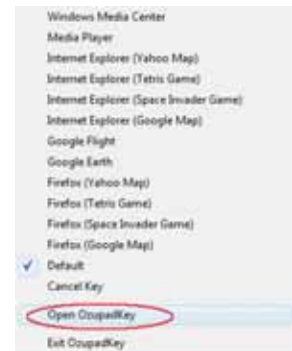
Windows Media Center
Media Player
Internet Explorer (Yahoo Map)
Internet Explorer (Tetris Game)
Internet Explorer (Space Invader Game)
Internet Explorer (Google Map)
Google Flight
Google Earth
Firefox (Yahoo Map)
Firefox (Tetris Game)
Firefox (Space Invader Game)
Firefox (Google Map)
✓ Default
Cancel Key
Open OzupadKey
Exit OzupadKey